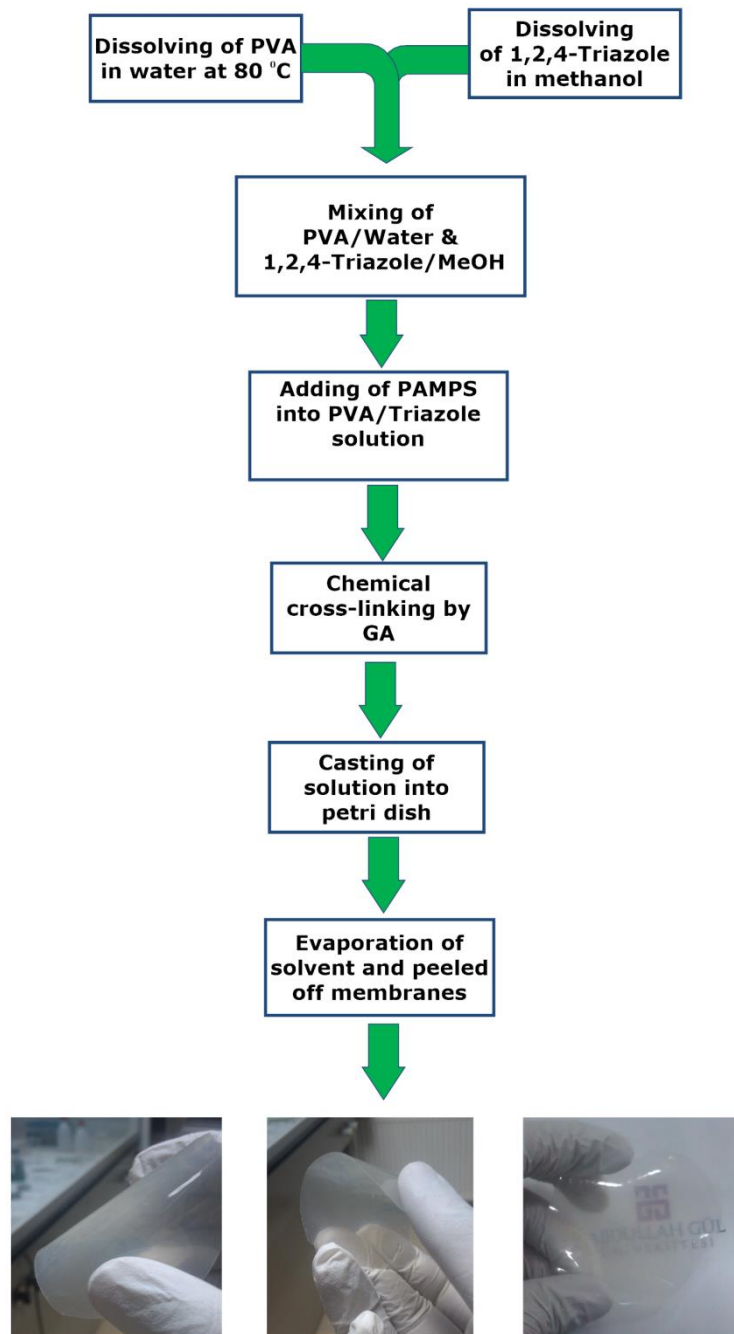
Dissolving of PVA in water at 80 $^{0}$C

Dissolving of 1,2,4-Triazole in methanol

Mixing of PVA/Water & 1,2,4-Triazole/MeOH

Adding of PAMPS into PVA/Triazole solution

Chemical cross-linking by GA

Casting of solution into petri dish

Evaporation of solvent and peeled off membranes

ABDULLAH GÜL ÜNİVERSİTESİ